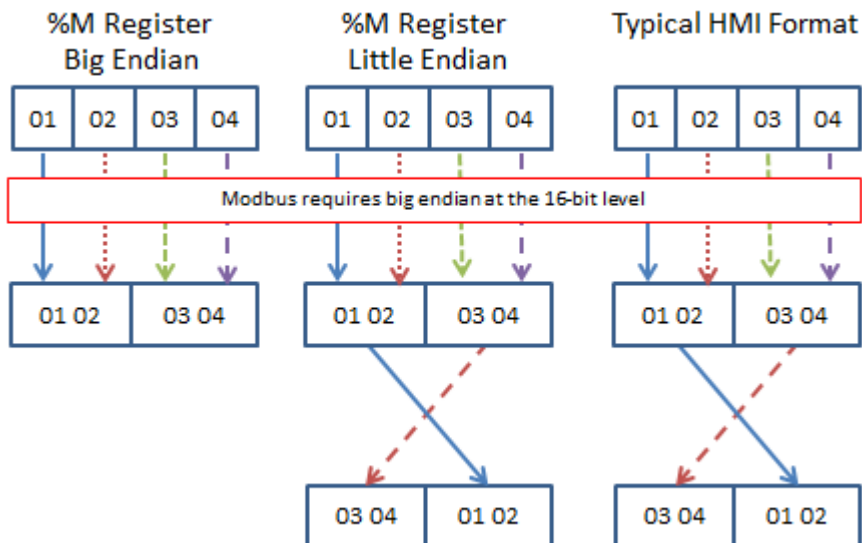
%M Register
Big Endian

%M Register
Little Endian

Typical HMI Format

01 02 03 04

01 02 03 04

01 02 03 04

Modbus requires big endian at the 16-bit level

01 02 03 04

01 02 03 04

01 02 03 04

03 04 01 02

03 04 01 02